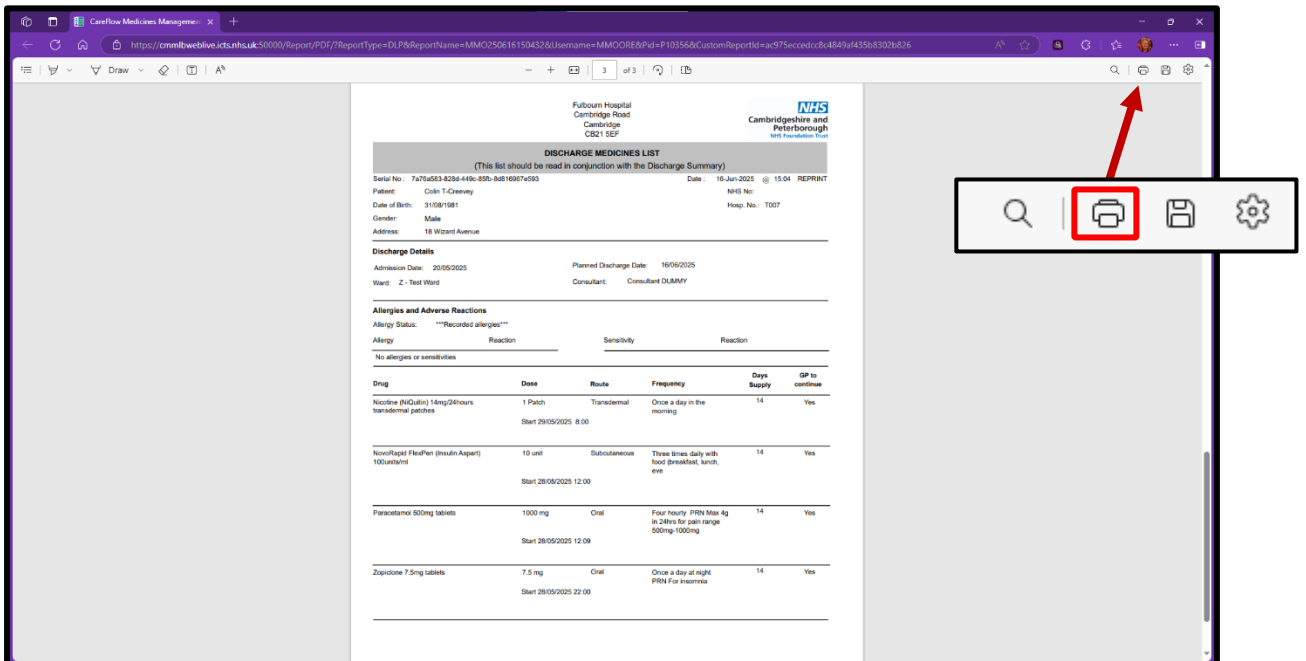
CareFlow Medicines Managemen ×

https://cmmlbweblive.icts.nhs.uk:50000/Report/PDF/?ReportType=DLP&ReportName=MMO250616150432&Username=MMOORE&Pid=P10356&CustomReportId=ac975eccedcc8c4849af435b8302b826

Draw

3 of 3

Fulbourn Hospital
Cambridge Road
Cambridge
CB21 5EF

NHS
Cambridgeshire and Peterborough
NHS Foundation Trust

DISCHARGE MEDICINES LIST
(This list should be read in conjunction with the Discharge Summary)

Serial No : 7a76a583-828d-449c-85fb-8d816967e593
Date : 16-Jun-2025 @ 15:04 REPRINT

Patient: Colin T-Creevey
NHS No:
Date of Birth: 31/08/1981
Hosp. No.: T007
Gender: Male
Address: 18 Wizard Avenue

Discharge Details

Admission Date: 20/05/2025
Planned Discharge Date: 16/06/2025
Ward: Z - Test Ward
Consultant: Consultant DUMMY

Allergies and Adverse Reactions

Allergy Status: ***Recorded allergies***

| Allergy | Reaction | Sensitivity | Reaction |
|---|---|---|---|
| No allergies or sensitivities | | | |

| Drug | Dose | Route | Frequency | Days Supply | GP to continue |
|---|---|---|---|---|---|
| Nicotine (NiQuitin) 14mg/24hours transdermal patches | 1 Patch<br>Start 29/05/2025 8:00 | Transdermal | Once a day in the morning | 14 | Yes |
| NovoRapid FlexPen (Insulin Aspart) 100units/ml | 10 unit<br>Start 28/05/2025 12:00 | Subcutaneous | Three times daily with food (breakfast, lunch, eve | 14 | Yes |
| Paracetamol 500mg tablets | 1000 mg<br>Start 28/05/2025 12:09 | Oral | Four hourly PRN Max 4g in 24hrs for pain range 500mg-1000mg | 14 | Yes |
| Zopiclone 7.5mg tablets | 7.5 mg<br>Start 28/05/2025 22:00 | Oral | Once a day at night PRN For insomnia | 14 | Yes |